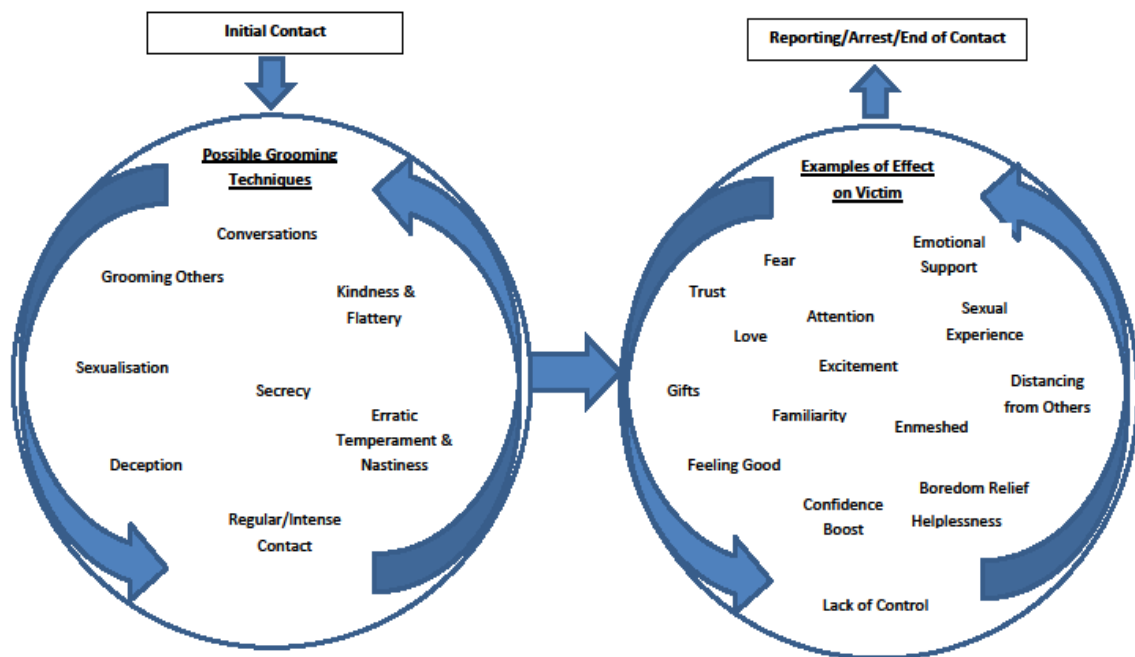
Initial Contact

Possible Grooming Techniques

Conversations

Grooming Others

Kindness & Flattery

Sexualisation

Secrecy

Erratic Temperament & Nastiness

Deception

Regular/Intense Contact

Reporting/Arrest/End of Contact

Examples of Effect on Victim

Fear

Emotional Support

Trust

Attention

Sexual Experience

Love

Excitement

Distancing from Others

Gifts

Familiarity

Enmeshed

Feeling Good

Boredom Relief

Confidence Boost

Helplessness

Lack of Control